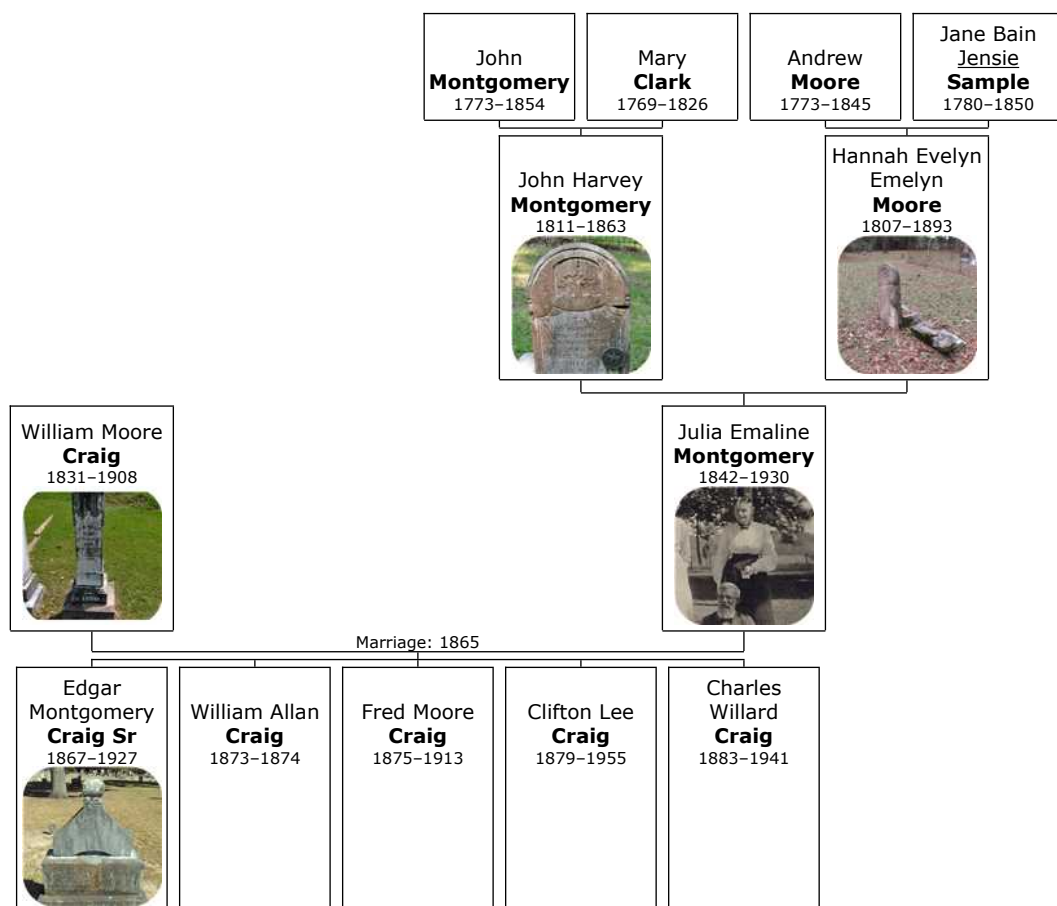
John
**Montgomery**
1773–1854

Mary
**Clark**
1769–1826

Andrew
**Moore**
1773–1845

Jane Bain
Jensie
**Sample**
1780–1850

John Harvey
**Montgomery**
1811–1863

Hannah Evelyn
Emelyn
**Moore**
1807–1893

William Moore
**Craig**
1831–1908

Julia Emaline
**Montgomery**
1842–1930

Marriage: 1865

Edgar
Montgomery
**Craig Sr**
1867–1927

William Allan
**Craig**
1873–1874

Fred Moore
**Craig**
1875–1913

Clifton Lee
**Craig**
1879–1955

Charles
Willard
**Craig**
1883–1941